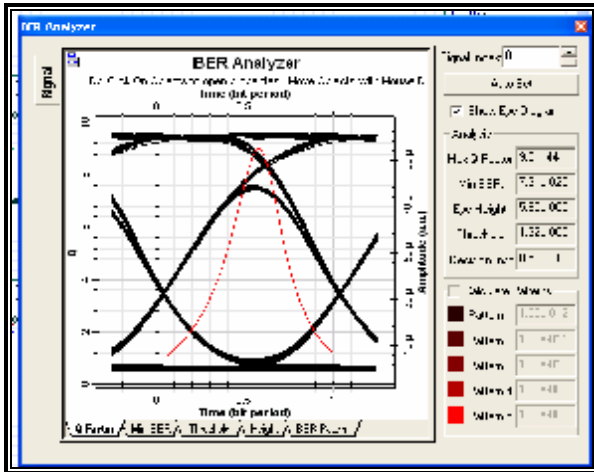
BER Analyzer

Signal

BER Analyzer

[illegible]

Time (bit period)

0

0.5

Amplitude (a.u.)

Time (bit period)

0.5

Q Factor

Min BER

Threshold

Height

BER Pattern

Signal index 0

Auto Set

Show Eye Diagram

Analysis

Max Q Factor

9.0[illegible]44

Min BER

7.3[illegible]020

Eye Height

0.8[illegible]000

Threshold

0.38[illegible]000

Decision Inst.

0.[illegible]

Calculate Patterns

Pattern

Pattern

Pattern

Pattern 4

Pattern 5